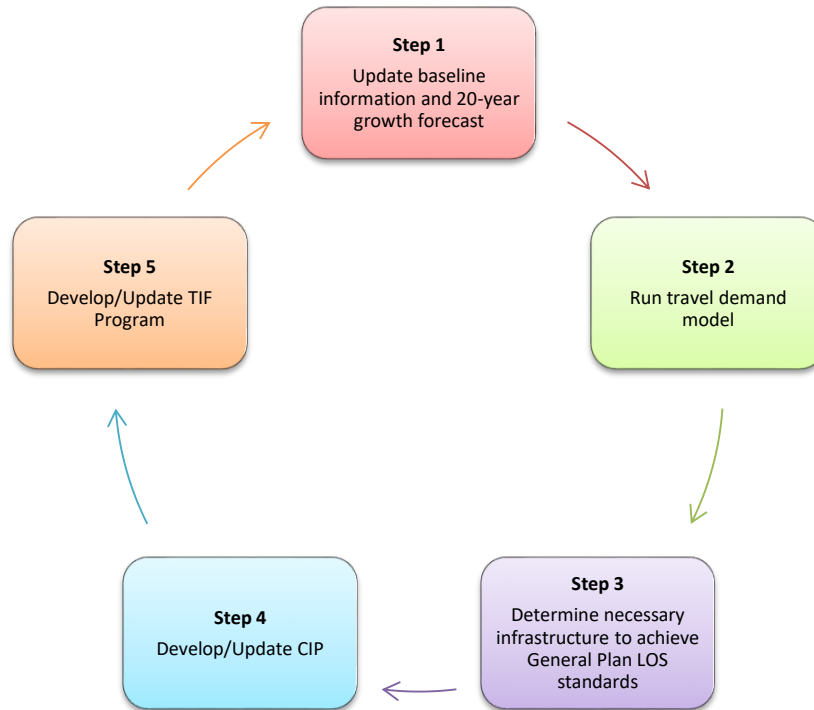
**Step 1**
Update baseline information and 20-year growth forecast

**Step 2**
Run travel demand model

**Step 3**
Determine necessary infrastructure to achieve General Plan LOS standards

**Step 4**
Develop/Update CIP

**Step 5**
Develop/Update TIF Program